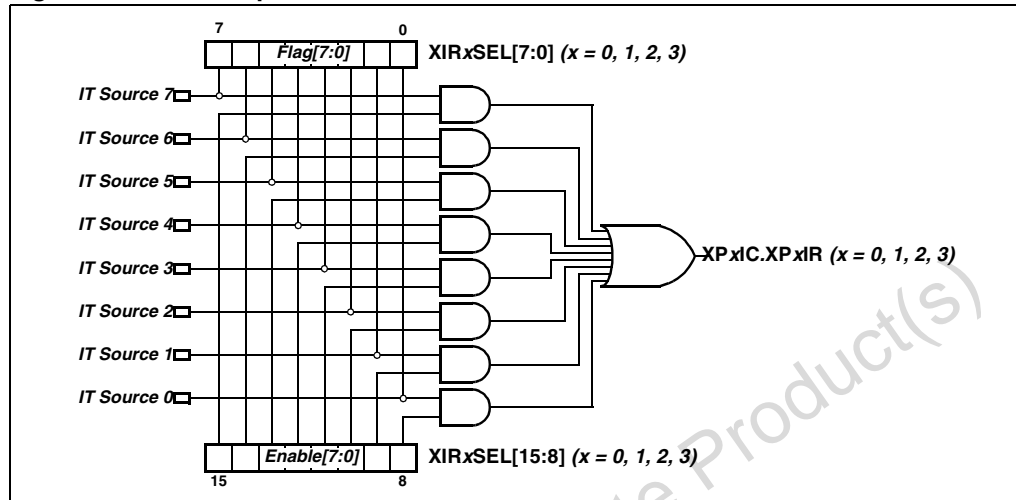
7
0
Flag[7:0]
XIRxSEL[7:0] (x = 0, 1, 2, 3)

IT Source 7
IT Source 6
IT Source 5
IT Source 4
IT Source 3
IT Source 2
IT Source 1
IT Source 0

XPxIC.XPxIR (x = 0, 1, 2, 3)

Enable[7:0]
XIRxSEL[15:8] (x = 0, 1, 2, 3)
15
8

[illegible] Product(s)